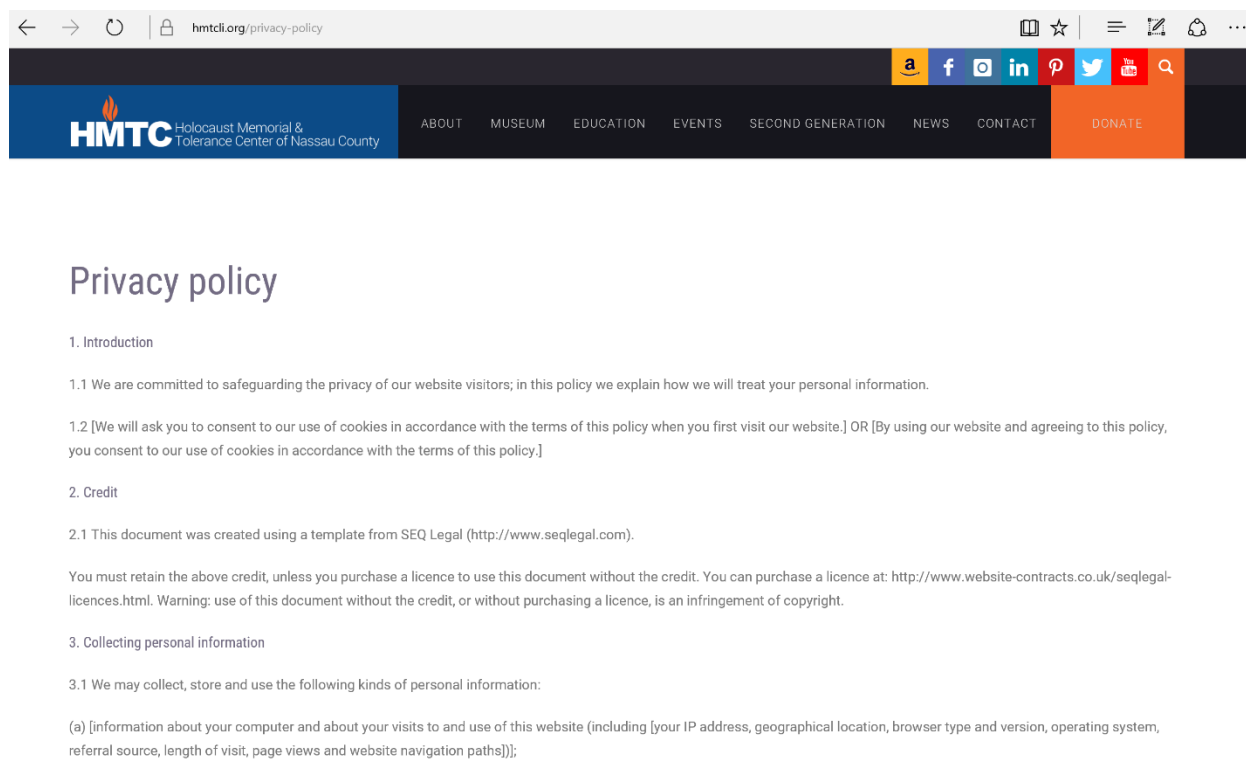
hmtcli.org/privacy-policy

HMTC Holocaust Memorial & Tolerance Center of Nassau County

ABOUT MUSEUM EDUCATION EVENTS SECOND GENERATION NEWS CONTACT DONATE

Privacy policy

1. Introduction

1.1 We are committed to safeguarding the privacy of our website visitors; in this policy we explain how we will treat your personal information.

1.2 [We will ask you to consent to our use of cookies in accordance with the terms of this policy when you first visit our website.] OR [By using our website and agreeing to this policy, you consent to our use of cookies in accordance with the terms of this policy.]

2. Credit

2.1 This document was created using a template from SEQ Legal (http://www.seqlegal.com).

You must retain the above credit, unless you purchase a licence to use this document without the credit. You can purchase a licence at: http://www.website-contracts.co.uk/seqlegal-licences.html. Warning: use of this document without the credit, or without purchasing a licence, is an infringement of copyright.

3. Collecting personal information

3.1 We may collect, store and use the following kinds of personal information:

(a) [information about your computer and about your visits to and use of this website (including [your IP address, geographical location, browser type and version, operating system, referral source, length of visit, page views and website navigation paths])];